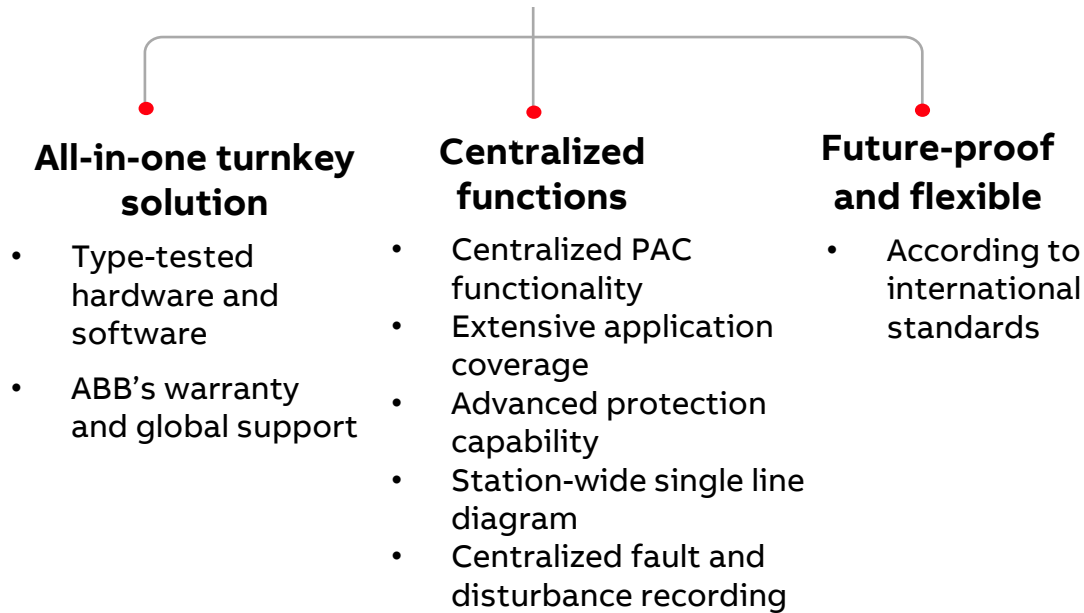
All-in-one turnkey solution

- Type-tested hardware and software
- ABB’s warranty and global support

Centralized functions

- Centralized PAC functionality
- Extensive application coverage
- Advanced protection capability
- Station-wide single line diagram
- Centralized fault and disturbance recording

Future-proof and flexible

- According to international standards